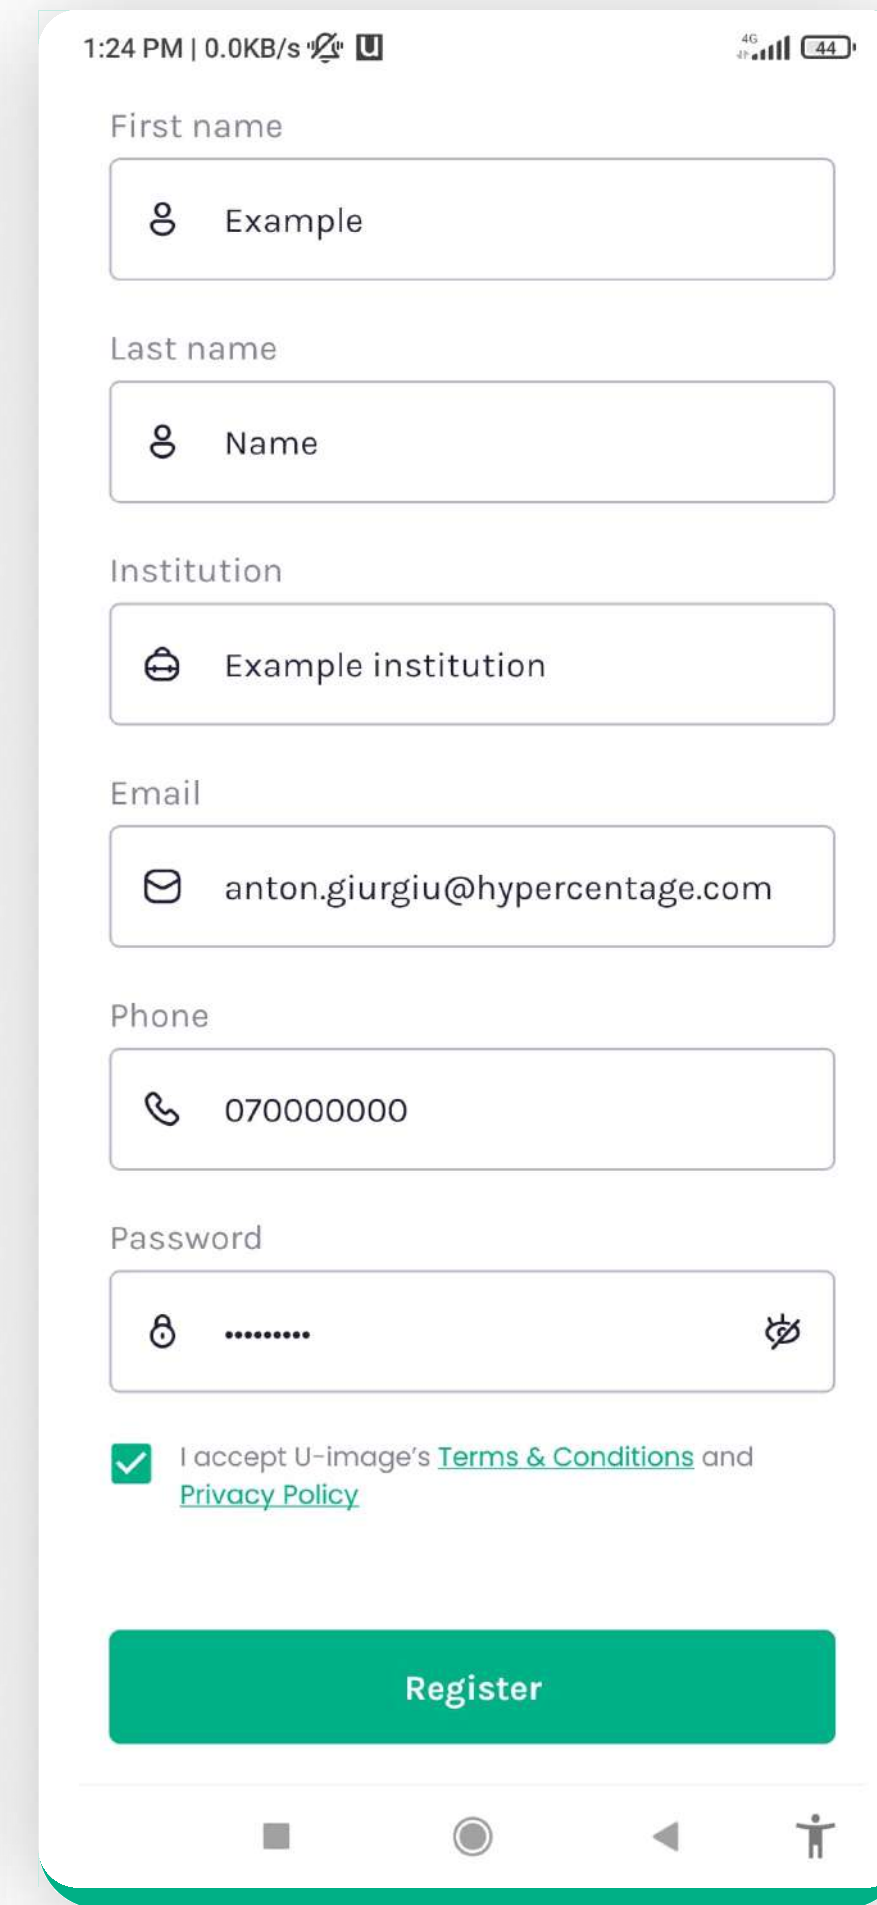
1:24 PM | 0.0KB/s

4G 44

First name

Example

Last name

Name

Institution

Example institution

Email

anton.giurgiu@hypercentage.com

Phone

070000000

Password

•••••••••

I accept U-image's Terms & Conditions and Privacy Policy

Register